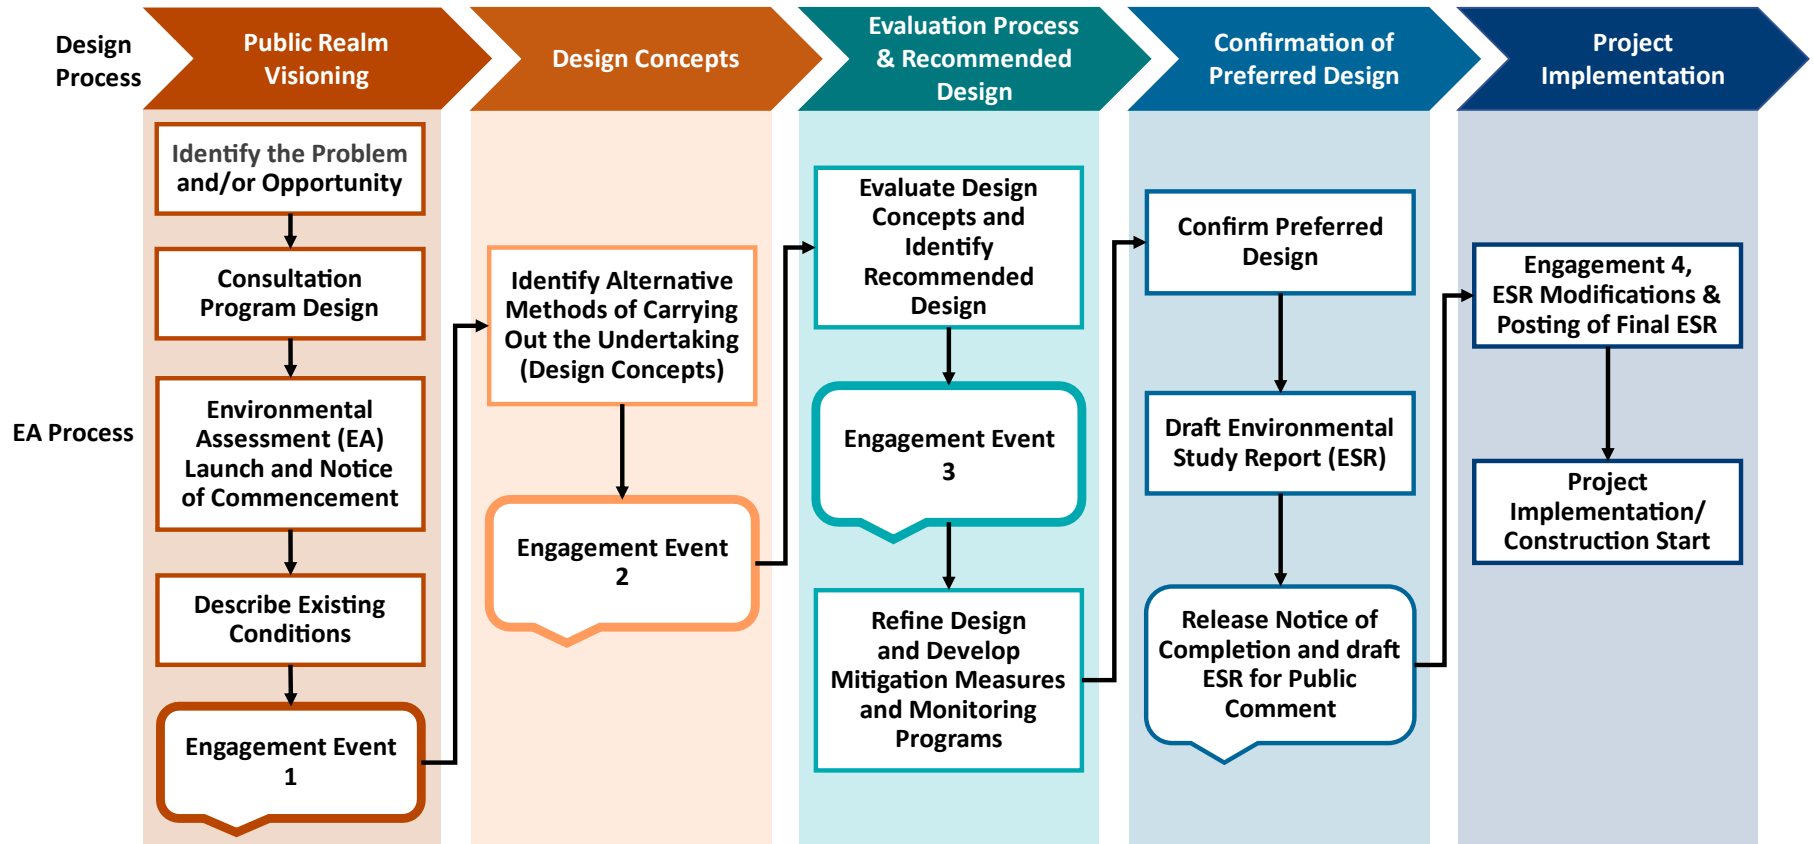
Design Process

Public Realm Visioning

Design Concepts

Evaluation Process & Recommended Design

Confirmation of Preferred Design

Project Implementation

EA Process

Identify the Problem and/or Opportunity

Consultation Program Design

Environmental Assessment (EA) Launch and Notice of Commencement

Describe Existing Conditions

Engagement Event 1

Identify Alternative Methods of Carrying Out the Undertaking (Design Concepts)

Engagement Event 2

Evaluate Design Concepts and Identify Recommended Design

Engagement Event 3

Refine Design and Develop Mitigation Measures and Monitoring Programs

Confirm Preferred Design

Draft Environmental Study Report (ESR)

Release Notice of Completion and draft ESR for Public Comment

Engagement 4, ESR Modifications & Posting of Final ESR

Project Implementation/ Construction Start